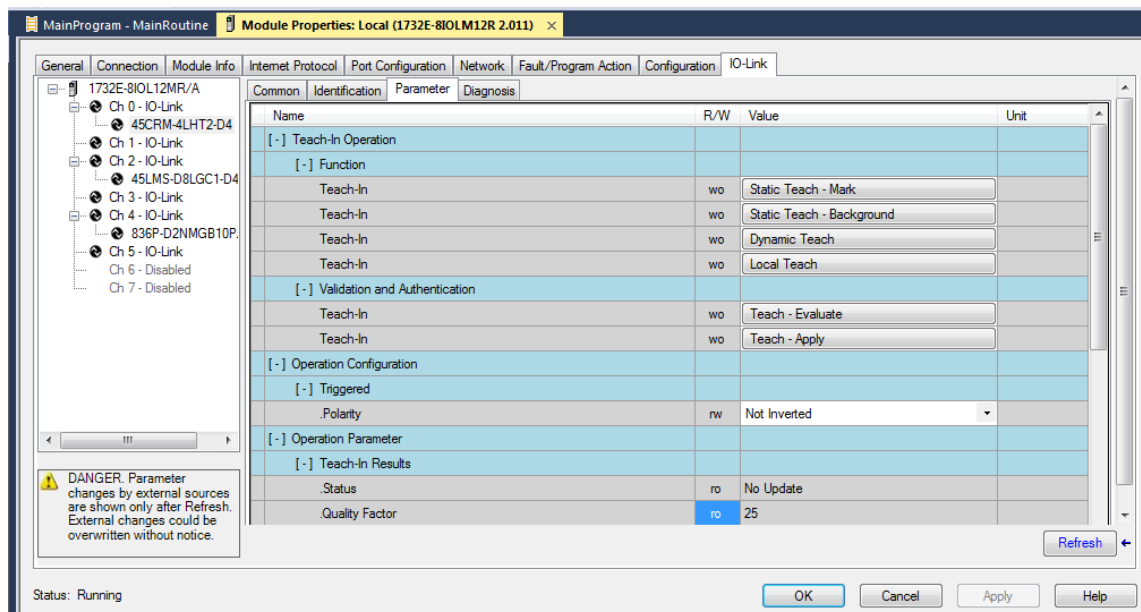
MainProgram - MainRoutine
Module Properties: Local (1732E-8IOLM12R 2.011) ×

General | Connection | Module Info | Internet Protocol | Port Configuration | Network | Fault/Program Action | Configuration | IO-Link

1732E-8IOL12MR/A
Ch 0 - IO-Link
45CRM-4LHT2-D4
Ch 1 - IO-Link
Ch 2 - IO-Link
45LMS-D8LGC1-D4
Ch 3 - IO-Link
Ch 4 - IO-Link
836P-D2NMGB10P.
Ch 5 - IO-Link
Ch 6 - Disabled
Ch 7 - Disabled

Common | Identification | Parameter | Diagnosis

| Name | R/W | Value | Unit |
|---|---|---|---|
| [ - ] Teach-In Operation | | | |
| [ - ] Function | | | |
| Teach-In | wo | Static Teach - Mark | |
| Teach-In | wo | Static Teach - Background | |
| Teach-In | wo | Dynamic Teach | |
| Teach-In | wo | Local Teach | |
| [ - ] Validation and Authentication | | | |
| Teach-In | wo | Teach - Evaluate | |
| Teach-In | wo | Teach - Apply | |
| [ - ] Operation Configuration | | | |
| [ - ] Triggered | | | |
| .Polarity | rw | Not Inverted | |
| [ - ] Operation Parameter | | | |
| [ - ] Teach-In Results | | | |
| .Status | ro | No Update | |
| .Quality Factor | ro | 25 | |

DANGER. Parameter changes by external sources are shown only after Refresh. External changes could be overwritten without notice.

Refresh

Status: Running

OK | Cancel | Apply | Help